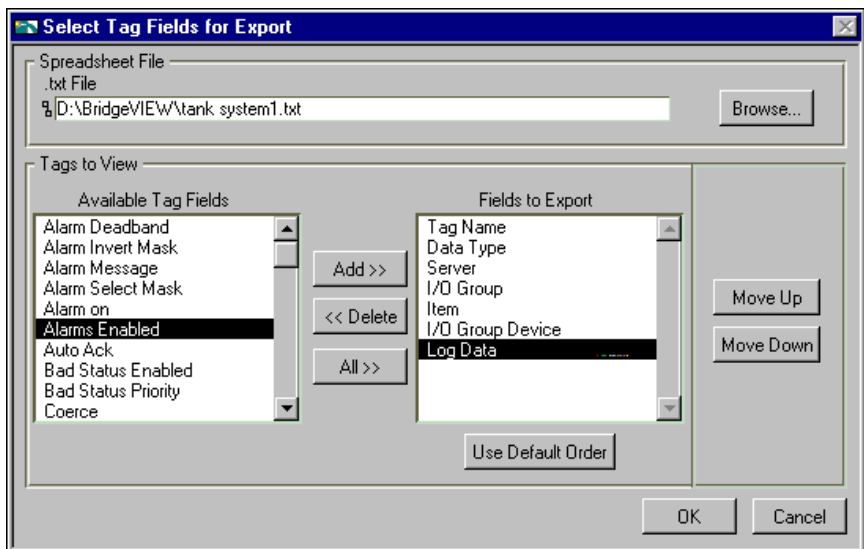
Select Tag Fields for Export

Spreadsheet File
.txt File
D:\BridgeVIEW\tank system1.txt
Browse...

Tags to View
Available Tag Fields
Alarm Deadband
Alarm Invert Mask
Alarm Message
Alarm Select Mask
Alarm on
Alarms Enabled
Auto Ack
Bad Status Enabled
Bad Status Priority
Coerce

Add >>
<< Delete
All >>

Fields to Export
Tag Name
Data Type
Server
I/O Group
Item
I/O Group Device
Log Data

Use Default Order

Move Up
Move Down

OK
Cancel